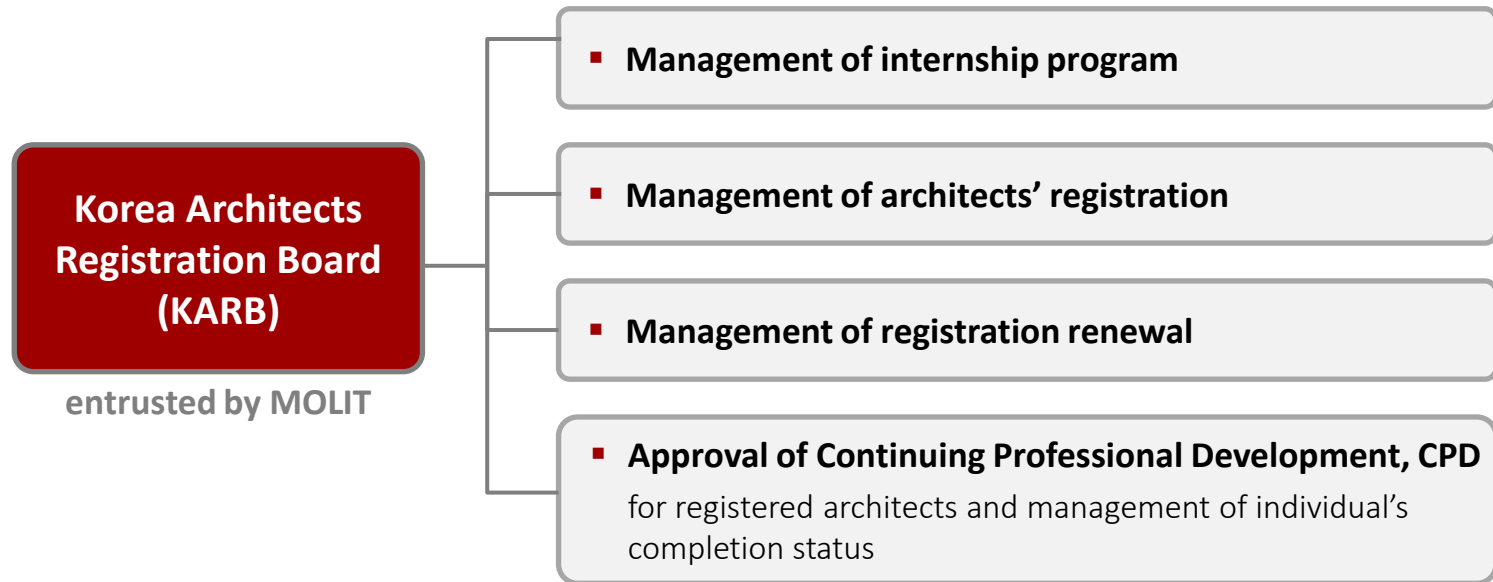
Korea Architects Registration Board (KARB)

entrusted by MOLIT

▪ Management of internship program

▪ Management of architects’ registration

▪ Management of registration renewal

▪ Approval of Continuing Professional Development, CPD for registered architects and management of individual’s completion status